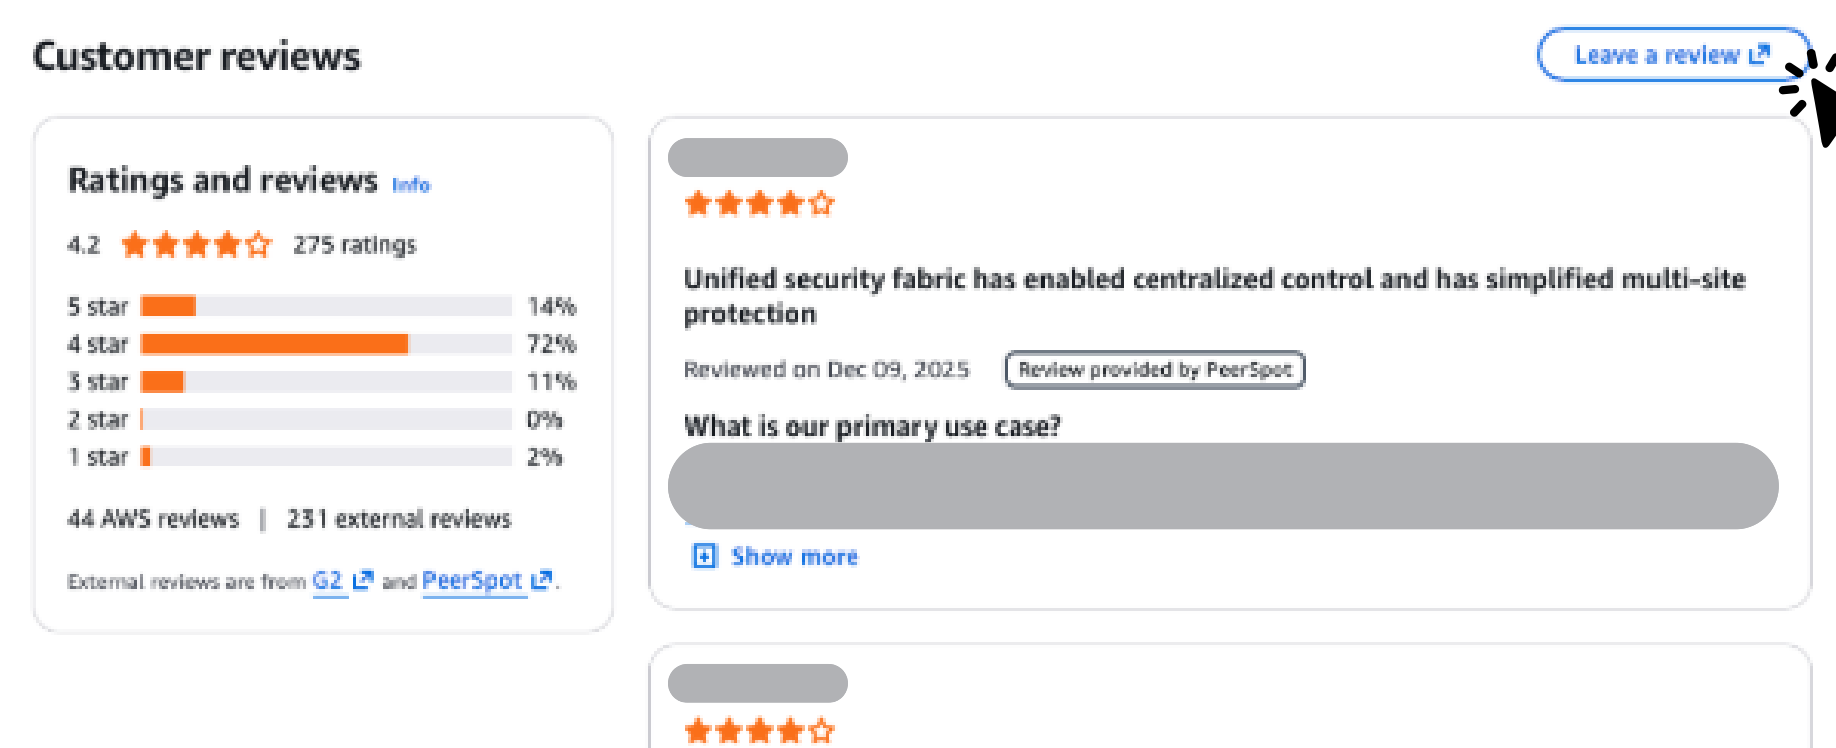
Customer reviews

Leave a review

Ratings and reviews Info

4.2 275 ratings

| | |
|---|---|
| 5 star | 14% |
| 4 star | 72% |
| 3 star | 11% |
| 2 star | 0% |
| 1 star | 2% |

44 AWS reviews | 231 external reviews

External reviews are from G2 and PeerSpot.

Unified security fabric has enabled centralized control and has simplified multi-site protection

Reviewed on Dec 09, 2025 Review provided by PeerSpot

What is our primary use case?

Show more